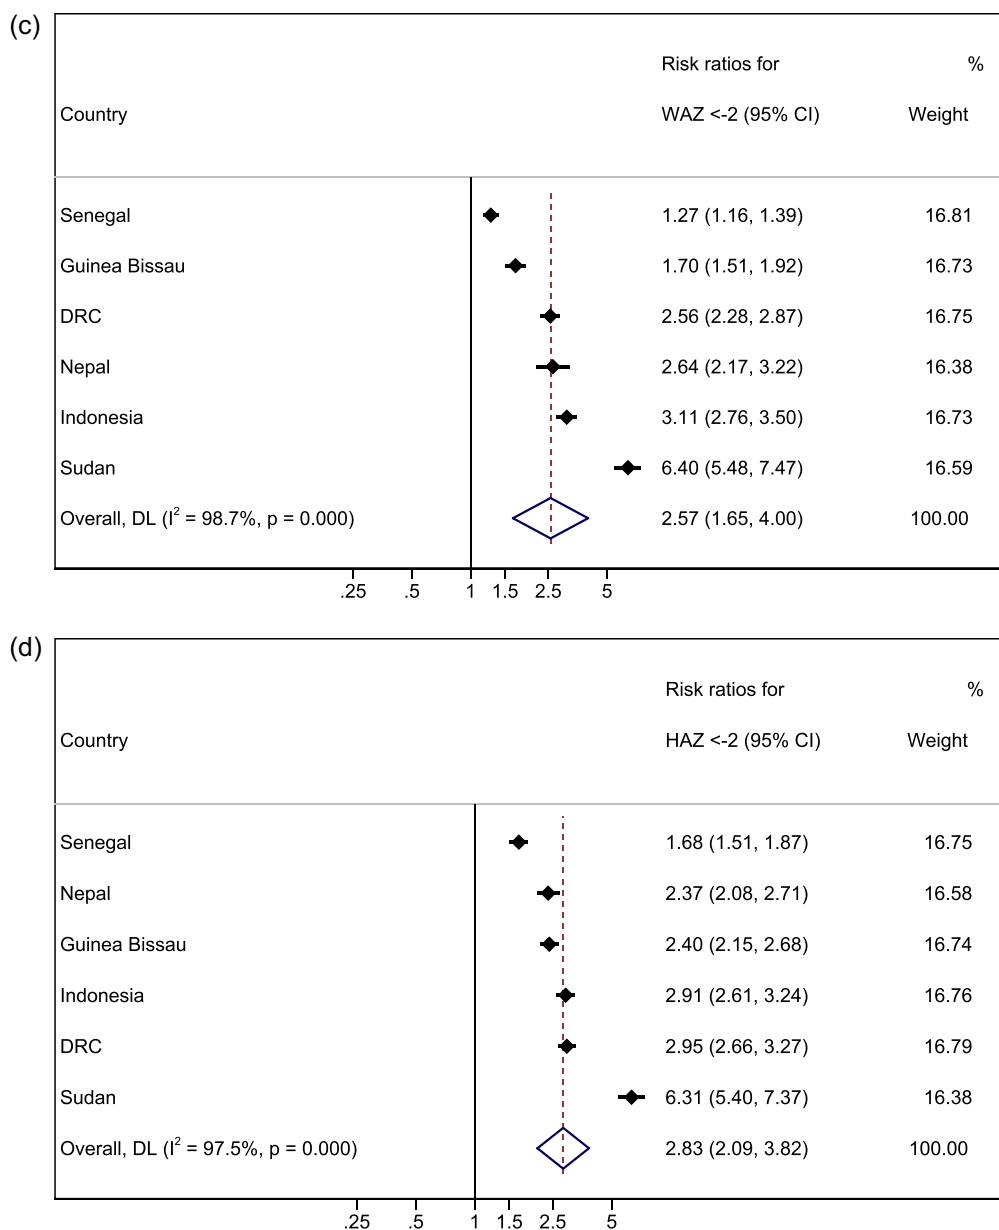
(c)

| Country | Risk ratios for WAZ <-2 (95% CI) | % Weight |
|---|---|---|
| Senegal | 1.27 (1.16, 1.39) | 16.81 |
| Guinea Bissau | 1.70 (1.51, 1.92) | 16.73 |
| DRC | 2.56 (2.28, 2.87) | 16.75 |
| Nepal | 2.64 (2.17, 3.22) | 16.38 |
| Indonesia | 3.11 (2.76, 3.50) | 16.73 |
| Sudan | 6.40 (5.48, 7.47) | 16.59 |
| Overall, DL ($I^2$ = 98.7%, p = 0.000) | 2.57 (1.65, 4.00) | 100.00 |

.25 .5 1 1.5 2.5 5

(d)

| Country | Risk ratios for HAZ <-2 (95% CI) | % Weight |
|---|---|---|
| Senegal | 1.68 (1.51, 1.87) | 16.75 |
| Nepal | 2.37 (2.08, 2.71) | 16.58 |
| Guinea Bissau | 2.40 (2.15, 2.68) | 16.74 |
| Indonesia | 2.91 (2.61, 3.24) | 16.76 |
| DRC | 2.95 (2.66, 3.27) | 16.79 |
| Sudan | 6.31 (5.40, 7.37) | 16.38 |
| Overall, DL ($I^2$ = 97.5%, p = 0.000) | 2.83 (2.09, 3.82) | 100.00 |

.25 .5 1 1.5 2.5 5